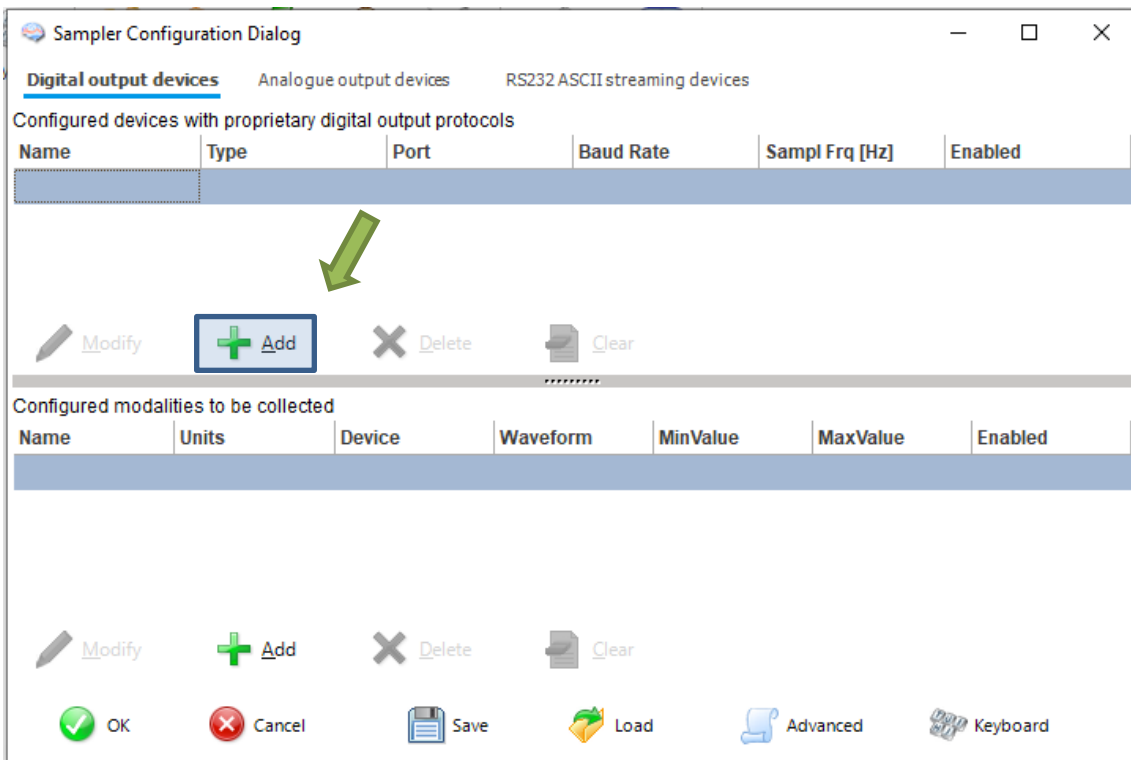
Sampler Configuration Dialog

Digital output devices Analogue output devices RS232 ASCII streaming devices

Configured devices with proprietary digital output protocols

| Name | Type | Port | Baud Rate | Sampl Frq [Hz] | Enabled |
|---|---|---|---|---|---|
| | | | | | |

Modify Add Delete Clear

Configured modalities to be collected

| Name | Units | Device | Waveform | MinValue | MaxValue | Enabled |
|---|---|---|---|---|---|---|
| | | | | | | |

Modify Add Delete Clear

OK Cancel Save Load Advanced Keyboard